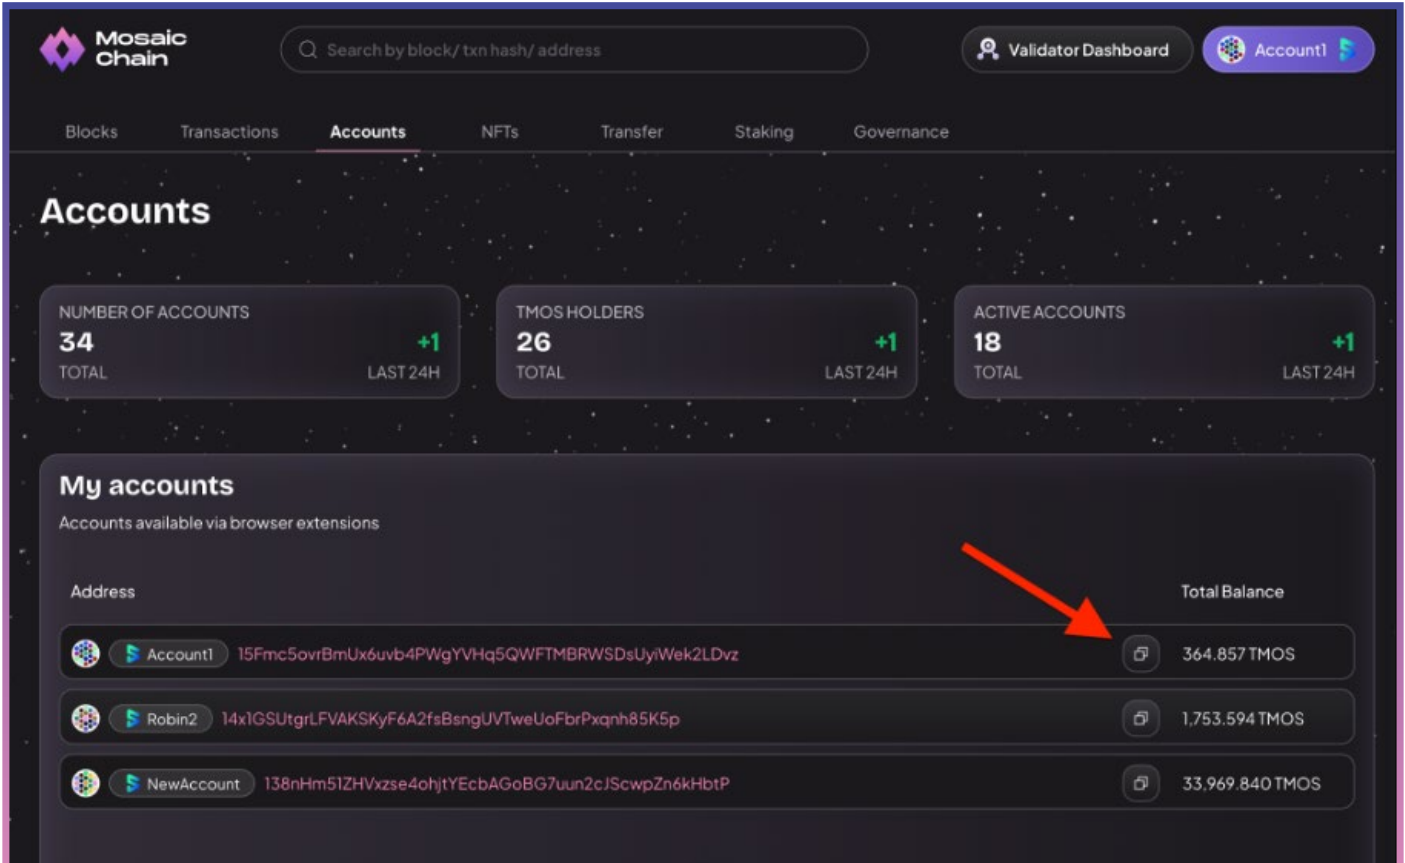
Mosaic Chain

Search by block/ txn hash/ address

Validator Dashboard

Account1

Blocks Transactions Accounts NFTs Transfer Staking Governance

Accounts

NUMBER OF ACCOUNTS
34 +1
TOTAL LAST 24H

TMOS HOLDERS
26 +1
TOTAL LAST 24H

ACTIVE ACCOUNTS
18 +1
TOTAL LAST 24H

My accounts

Accounts available via browser extensions

| Address | Total Balance |
|---|---|
| Account1 15Fmc5ovrBmUx6uvb4PWgYVHq5QWFTMBRWSDsUyiWek2LDvz | 364.857 TMOS |
| Robin2 14x1GSUtgrLFVAKSKyF6A2fsBsngUVTweUoFbrPxqnh85K5p | 1,753.594 TMOS |
| NewAccount 138nHm51ZHVxzse4ohjtYEcbAGoBG7uun2cJScwpZn6kHbtP | 33,969.840 TMOS |